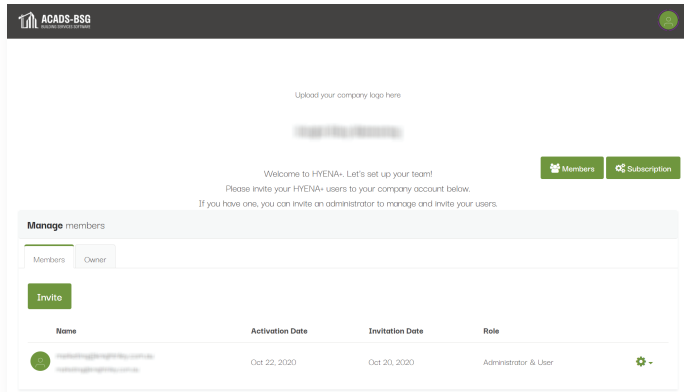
ACADS-BSG
BUILDING SERVICES SOFTWARE

Upload your company logo here

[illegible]

Welcome to HYENA+. Let's set up your team!
Please invite your HYENA+ users to your company account below.
If you have one, you can invite an administrator to manage and invite your users.

Members
Subscription

**Manage** members

Members
Owner

Invite

| Name | Activation Date | Invitation Date | Role |
|---|---|---|---|
| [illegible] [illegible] | Oct 22, 2020 | Oct 20, 2020 | Administrator & User |